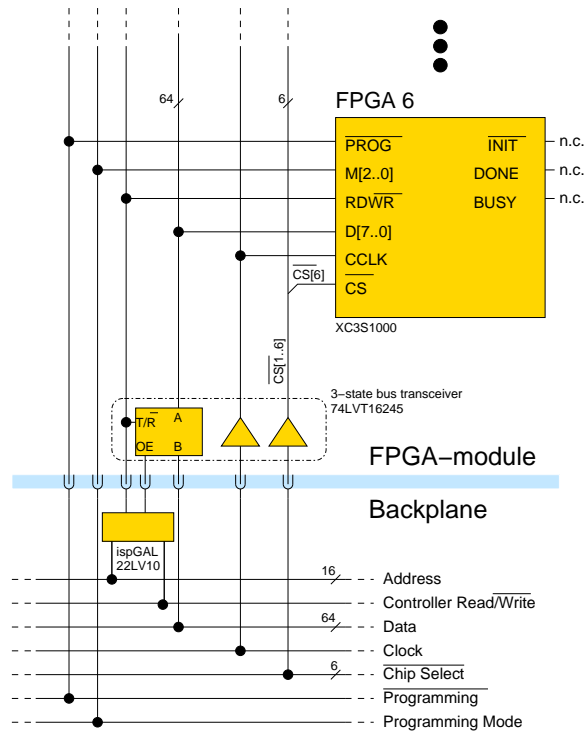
64
6
FPGA 6
$\overline{PROG}$
M[2..0]
RD$\overline{WR}$
D[7..0]
CCLK
$\overline{CS}$
$\overline{INIT}$
DONE
BUSY
n.c.
n.c.
n.c.
XC3S1000
$\overline{CS}$[6]
$\overline{CS}$[1..6]
3–state bus transceiver
74LVT16245
T/$\overline{R}$
A
OE
B
FPGA–module
Backplane
ispGAL
22LV10
16
Address
Controller Read/$\overline{Write}$
64
Data
Clock
6
$\overline{Chip\ Select}$
$\overline{Programming}$
Programming Mode